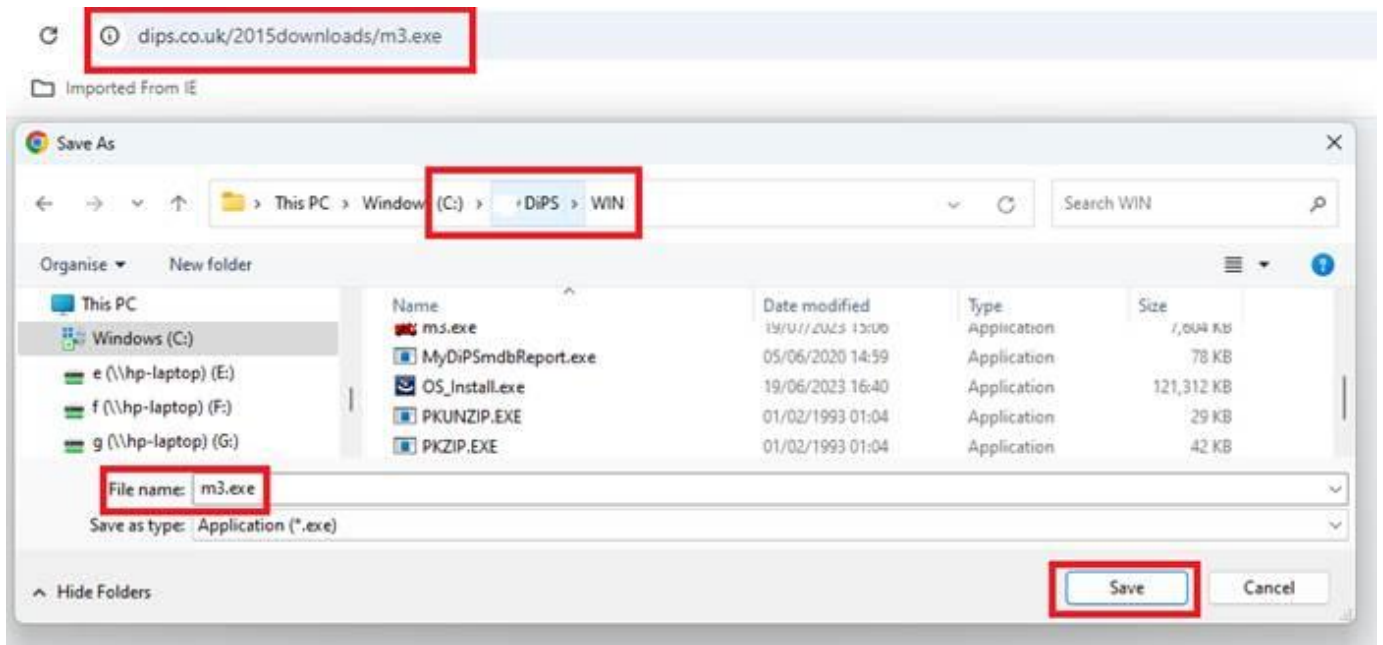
dips.co.uk/2015downloads/m3.exe

Imported From IE

Save As

This PC > Window (C:) > DiPS > WIN

Search WIN

Organise ▾ New folder

This PC
Windows (C:)
e (\\hp-laptop) (E:)
f (\\hp-laptop) (F:)
g (\\hp-laptop) (G:)

| Name | Date modified | Type | Size |
|---|---|---|---|
| m3.exe | 19/07/2023 15:06 | Application | 7,604 KB |
| MyDiPSmdbReport.exe | 05/06/2020 14:59 | Application | 78 KB |
| OS_Install.exe | 19/06/2023 16:40 | Application | 121,312 KB |
| PKUNZIP.EXE | 01/02/1993 01:04 | Application | 29 KB |
| PKZIP.EXE | 01/02/1993 01:04 | Application | 42 KB |

File name: m3.exe

Save as type: Application (*.exe)

Hide Folders

Save

Cancel